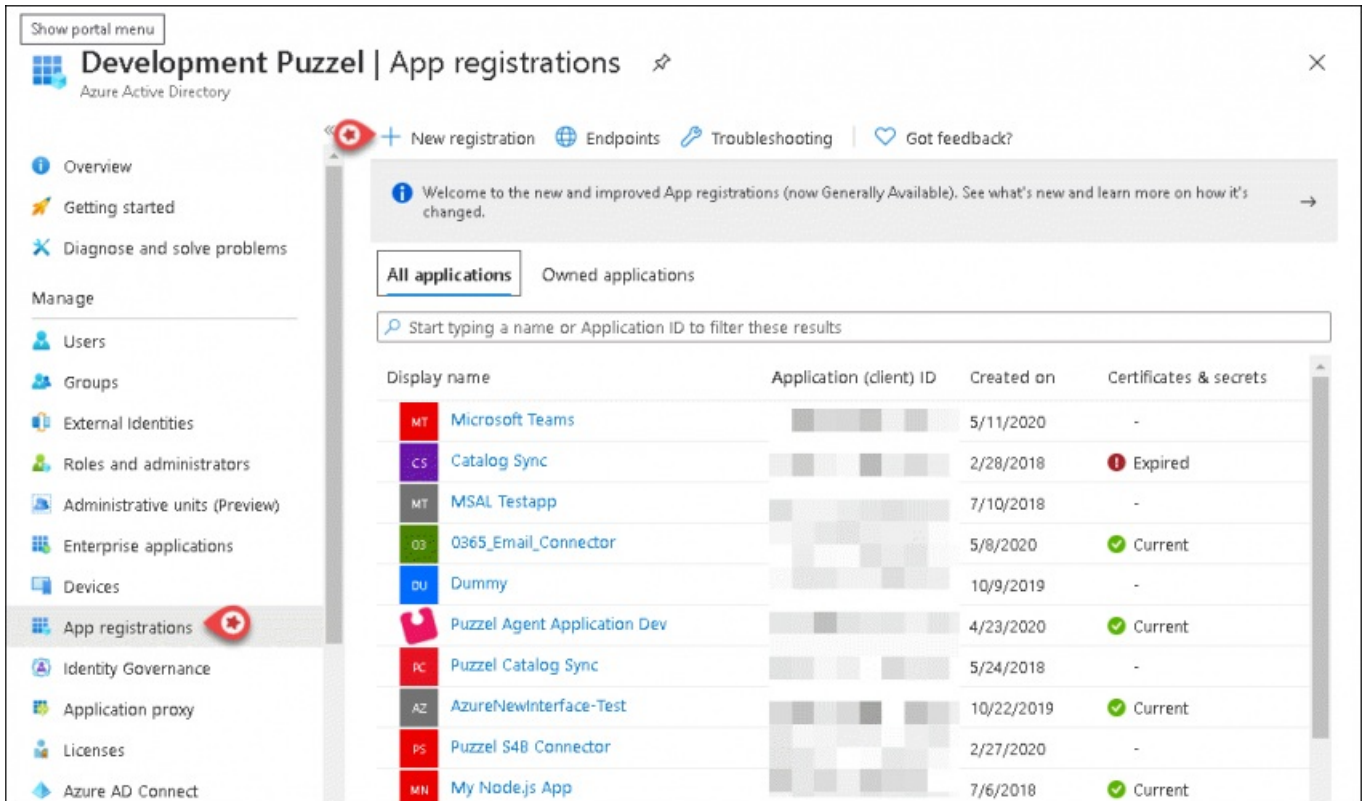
Show portal menu

Development Puzzel | App registrations

Azure Active Directory

«

+ New registration   Endpoints   Troubleshooting   Got feedback?

Overview
Getting started
Diagnose and solve problems

Manage

Users
Groups
External Identities
Roles and administrators
Administrative units (Preview)
Enterprise applications
Devices
App registrations
Identity Governance
Application proxy
Licenses
Azure AD Connect

Welcome to the new and improved App registrations (now Generally Available). See what's new and learn more on how it's changed. →

All applications   Owned applications

Start typing a name or Application ID to filter these results

| Display name | Application (client) ID | Created on | Certificates & secrets |
|---|---|---|---|
| MT Microsoft Teams | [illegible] | 5/11/2020 | - |
| CS Catalog Sync | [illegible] | 2/28/2018 | Expired |
| MT MSAL Testapp | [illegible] | 7/10/2018 | - |
| 03 0365_Email_Connector | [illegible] | 5/8/2020 | Current |
| DU Dummy | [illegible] | 10/9/2019 | - |
| Puzzel Agent Application Dev | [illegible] | 4/23/2020 | Current |
| PC Puzzel Catalog Sync | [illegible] | 5/24/2018 | - |
| AZ AzureNewInterface-Test | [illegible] | 10/22/2019 | Current |
| PS Puzzel S4B Connector | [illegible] | 2/27/2020 | - |
| MN My Node.js App | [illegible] | 7/6/2018 | Current |